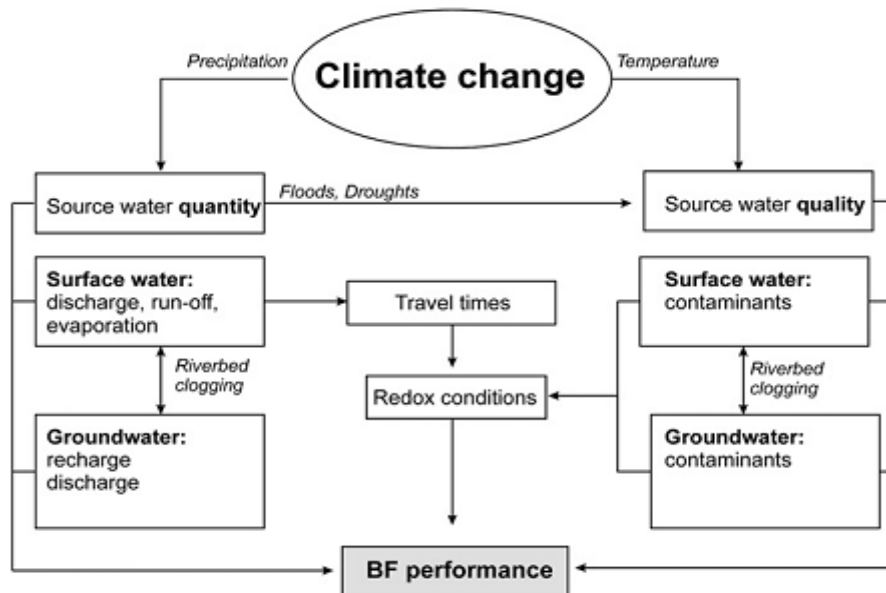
Climate change

Precipitation

Temperature

Source water **quantity**

Floods, Droughts

Source water **quality**

**Surface water:** discharge, run-off, evaporation

Travel times

**Surface water:** contaminants

Riverbed clogging

Redox conditions

Riverbed clogging

**Groundwater:** recharge discharge

**Groundwater:** contaminants

BF performance